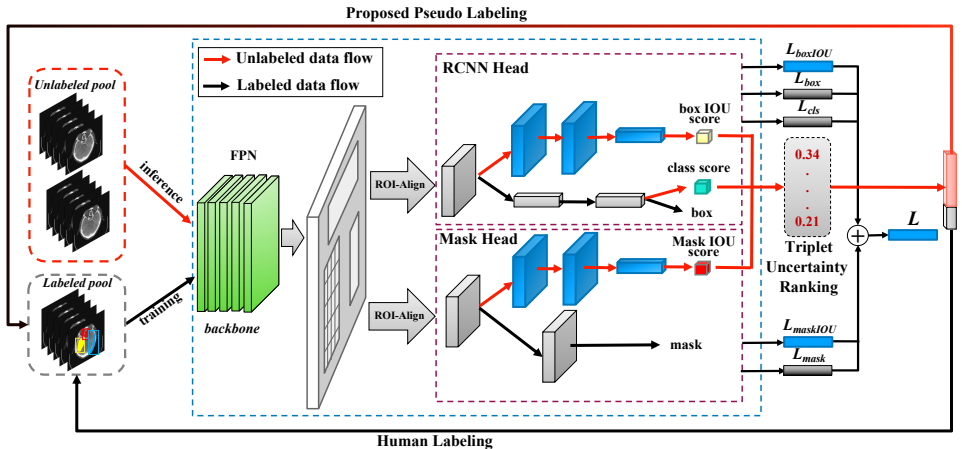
Proposed Pseudo Labeling

Unlabeled data flow

Labeled data flow

Unlabeled pool

inference

Labeled pool

training

FPN

backbone

ROI-Align

RCNN Head

box IOU score

class score

box

$L_{boxIOU}$

$L_{box}$

$L_{cls}$

0.34

.

.

.

0.21

Triplet Uncertainty Ranking

$L$

ROI-Align

Mask Head

Mask IOU score

mask

$L_{maskIOU}$

$L_{mask}$

Human Labeling